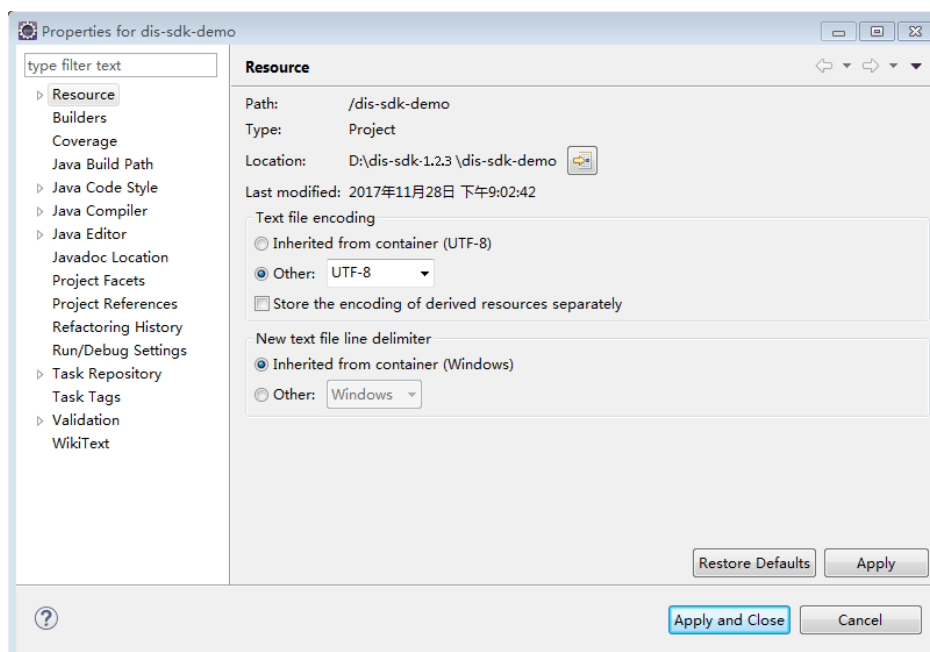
Properties for dis-sdk-demo

type filter text

Resource
Builders
Coverage
Java Build Path
Java Code Style
Java Compiler
Java Editor
Javadoc Location
Project Facets
Project References
Refactoring History
Run/Debug Settings
Task Repository
Task Tags
Validation
WikiText

Resource

Path: /dis-sdk-demo
Type: Project
Location: D:\dis-sdk-1.2.3 \dis-sdk-demo
Last modified: 2017年11月28日 下午9:02:42

Text file encoding
Inherited from container (UTF-8)
Other: UTF-8
Store the encoding of derived resources separately

New text file line delimiter
Inherited from container (Windows)
Other: Windows

Restore Defaults
Apply

?
Apply and Close
Cancel